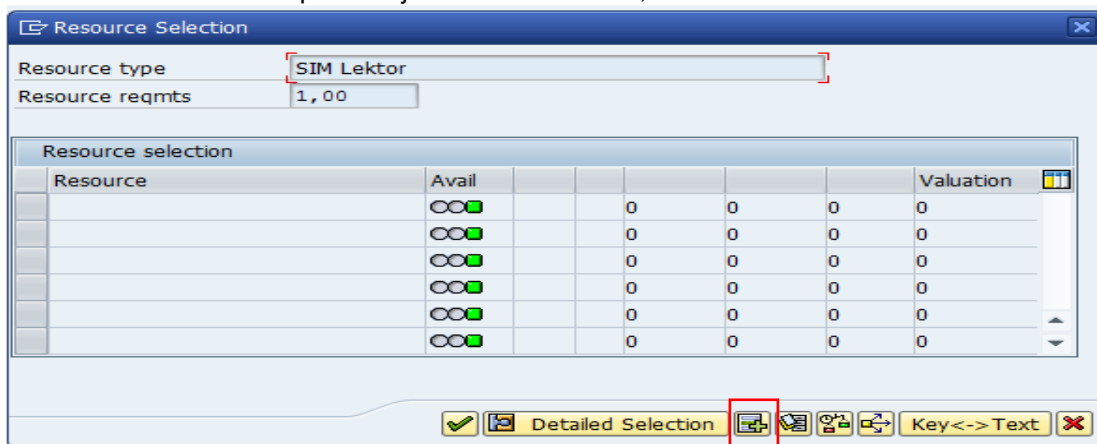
Resource Selection

Resource type SIM Lektor
Resource reqmts 1,00

Resource selection

| Resource | Avail | | | | | | Valuation |
|---|---|---|---|---|---|---|---|
| | | | | 0 | 0 | 0 | 0 |
| | | | | 0 | 0 | 0 | 0 |
| | | | | 0 | 0 | 0 | 0 |
| | | | | 0 | 0 | 0 | 0 |
| | | | | 0 | 0 | 0 | 0 |
| | | | | 0 | 0 | 0 | 0 |

Detailed Selection Key<->Text